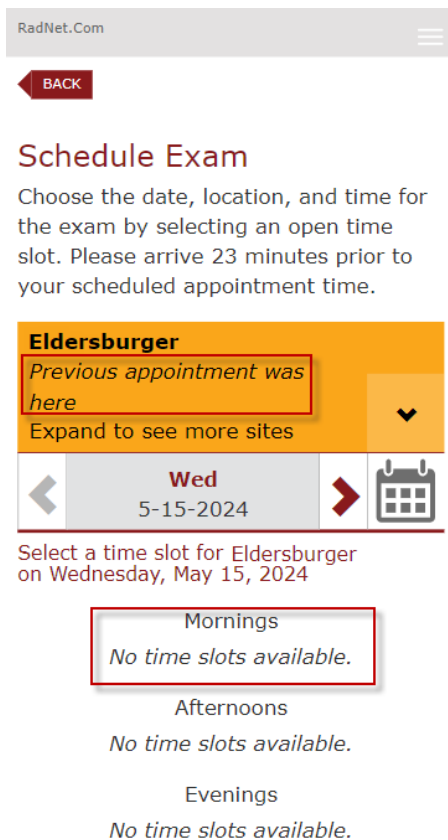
RadNet.Com

BACK

Schedule Exam

Choose the date, location, and time for the exam by selecting an open time slot. Please arrive 23 minutes prior to your scheduled appointment time.

Eldersburger
Previous appointment was here
Expand to see more sites

Wed
5-15-2024

Select a time slot for Eldersburger on Wednesday, May 15, 2024

Mornings
No time slots available.

Afternoons
No time slots available.

Evenings
No time slots available.